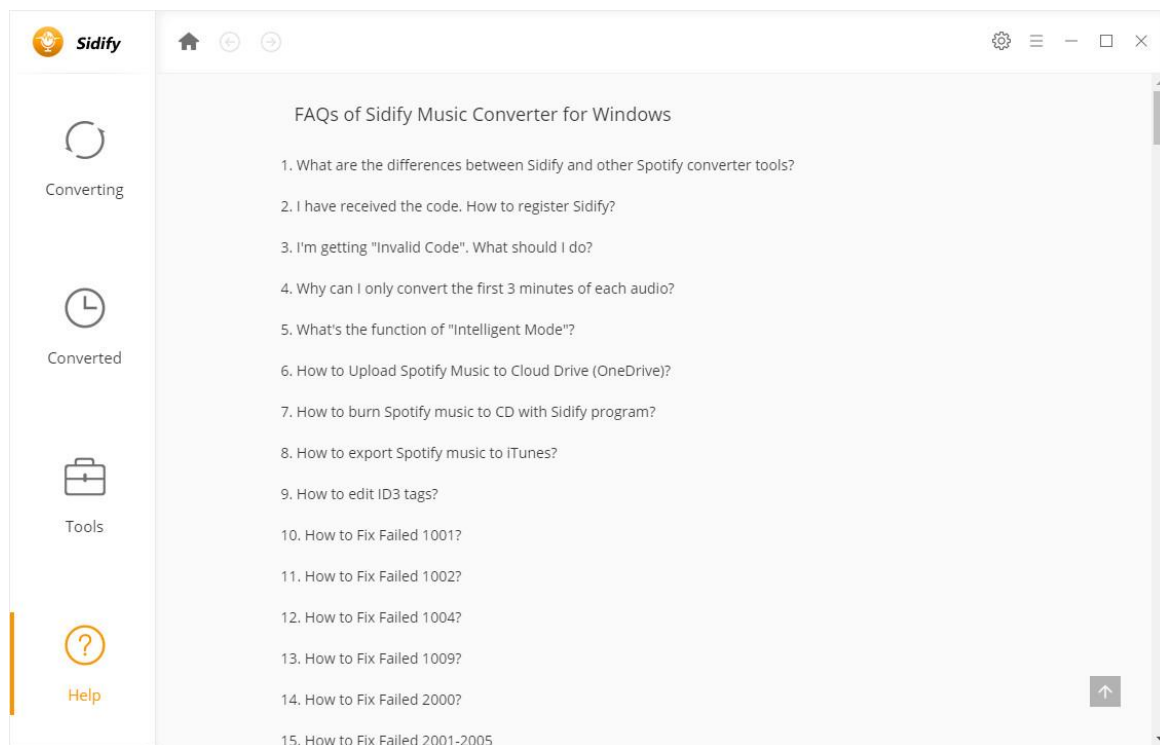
Sidify

Converting

Converted

Tools

Help

FAQs of Sidify Music Converter for Windows

1. What are the differences between Sidify and other Spotify converter tools?

2. I have received the code. How to register Sidify?

3. I'm getting "Invalid Code". What should I do?

4. Why can I only convert the first 3 minutes of each audio?

5. What's the function of "Intelligent Mode"?

6. How to Upload Spotify Music to Cloud Drive (OneDrive)?

7. How to burn Spotify music to CD with Sidify program?

8. How to export Spotify music to iTunes?

9. How to edit ID3 tags?

10. How to Fix Failed 1001?

11. How to Fix Failed 1002?

12. How to Fix Failed 1004?

13. How to Fix Failed 1009?

14. How to Fix Failed 2000?

15. How to Fix Failed 2001-2005